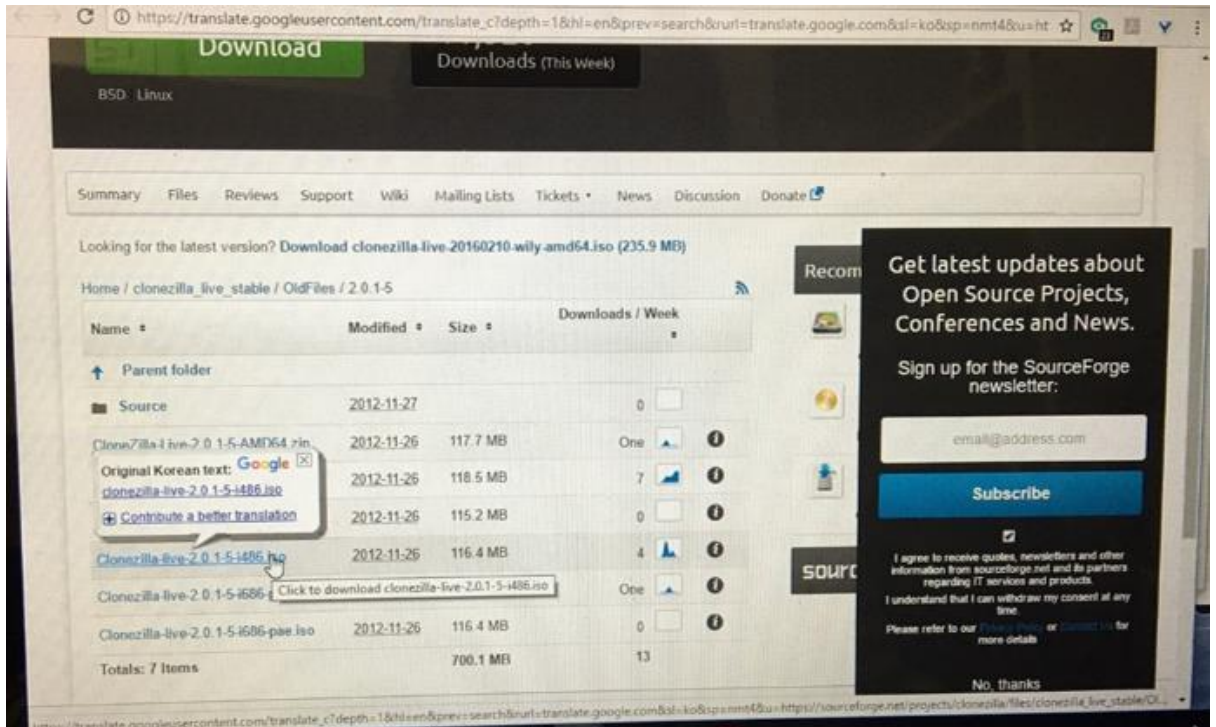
https://translate.googleusercontent.com/translate_c?depth=1&hl=en&prev=search&rurl=translate.google.com&sl=ko&sp=nmt4&u=ht

Download

BSD Linux

Downloads (This Week)

Summary Files Reviews Support Wiki Mailing Lists Tickets News Discussion Donate

Looking for the latest version? Download clonezilla-live-20160210-wily-amd64.iso (235.9 MB)

Home / clonezilla_live_stable / OldFiles / 2.0.1-5

| Name | Modified | Size | Downloads / Week |
|---|---|---|---|
| Parent folder | | | |
| Source | 2012-11-27 | | 0 |
| CloneZilla-Live-2.0.1-5-AMD64.zip | 2012-11-26 | 117.7 MB | One |
| | 2012-11-26 | 118.5 MB | 7 |
| | 2012-11-26 | 115.2 MB | 0 |
| Clonezilla-live-2.0.1-5-i486.iso | 2012-11-26 | 116.4 MB | 4 |
| Clonezilla-live-2.0.1-5-i686 | | | One |
| Clonezilla-live-2.0.1-5-i686-pae.iso | 2012-11-26 | 116.4 MB | 0 |
| Totals: 7 Items | | 700.1 MB | 13 |

Original Korean text: Google
clonezilla-live-2.0.1-5-i486.iso
Contribute a better translation

Click to download clonezilla-live-2.0.1-5-i486.iso

Recom

sourc

Get latest updates about Open Source Projects, Conferences and News.

Sign up for the SourceForge newsletter:

email@address.com

Subscribe

I agree to receive quotes, newsletters and other information from sourceforge.net and its partners regarding IT services and products.
I understand that I can withdraw my consent at any time.
Please refer to our Privacy Policy or Contact Us for more details

No, thanks

https://translate.googleusercontent.com/translate_c?depth=1&hl=en&prev=search&rurl=translate.google.com&sl=ko&sp=nmt4&u=https://sourceforge.net/projects/clonezilla/files/clonezilla_live_stable/Ol...